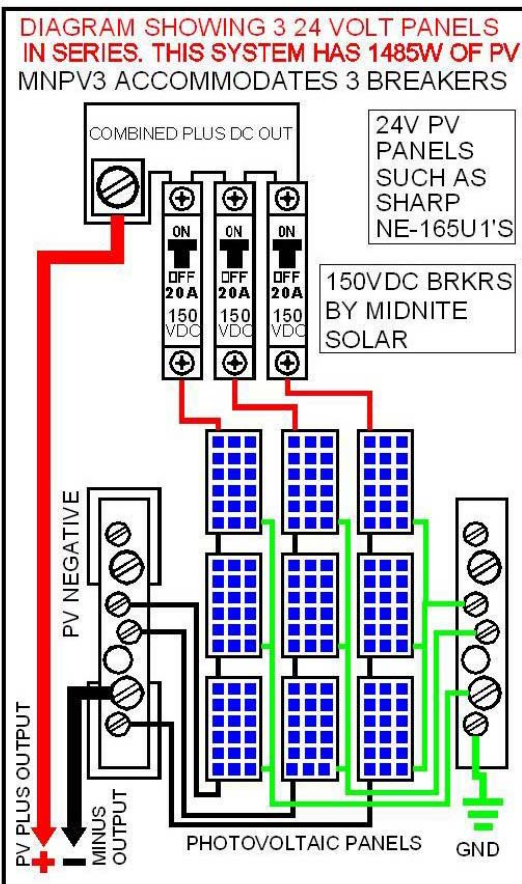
DIAGRAM SHOWING 3 24 VOLT PANELS
IN SERIES. THIS SYSTEM HAS 1485W OF PV
MNPV3 ACCOMMODATES 3 BREAKERS

COMBINED PLUS DC OUT

24V PV PANELS SUCH AS SHARP NE-165U1'S

ON
OFF
20A
150
VDC

ON
OFF
20A
150
VDC

ON
OFF
20A
150
VDC

150VDC BRKRS BY MIDNITE SOLAR

PV NEGATIVE

PV PLUS OUTPUT

MINUS OUTPUT

+

-

PHOTOVOLTAIC PANELS

GND